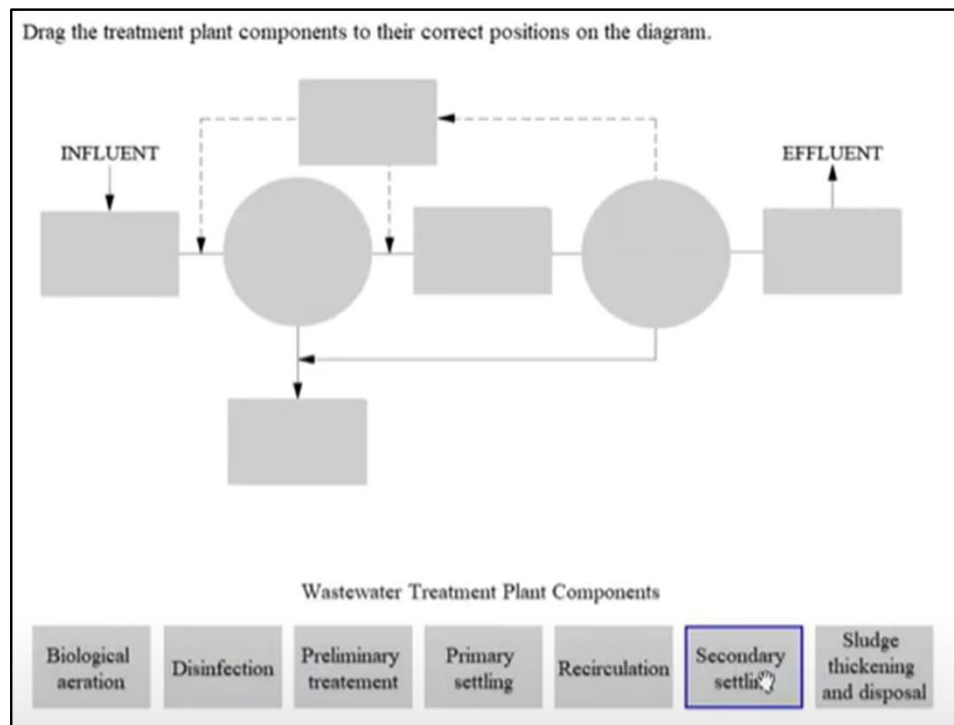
Drag the treatment plant components to their correct positions on the diagram.

INFLUENT

EFFLUENT

Wastewater Treatment Plant Components

Biological aeration

Disinfection

Preliminary treatement

Primary settling

Recirculation

Secondary settli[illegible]

Sludge thickening and disposal